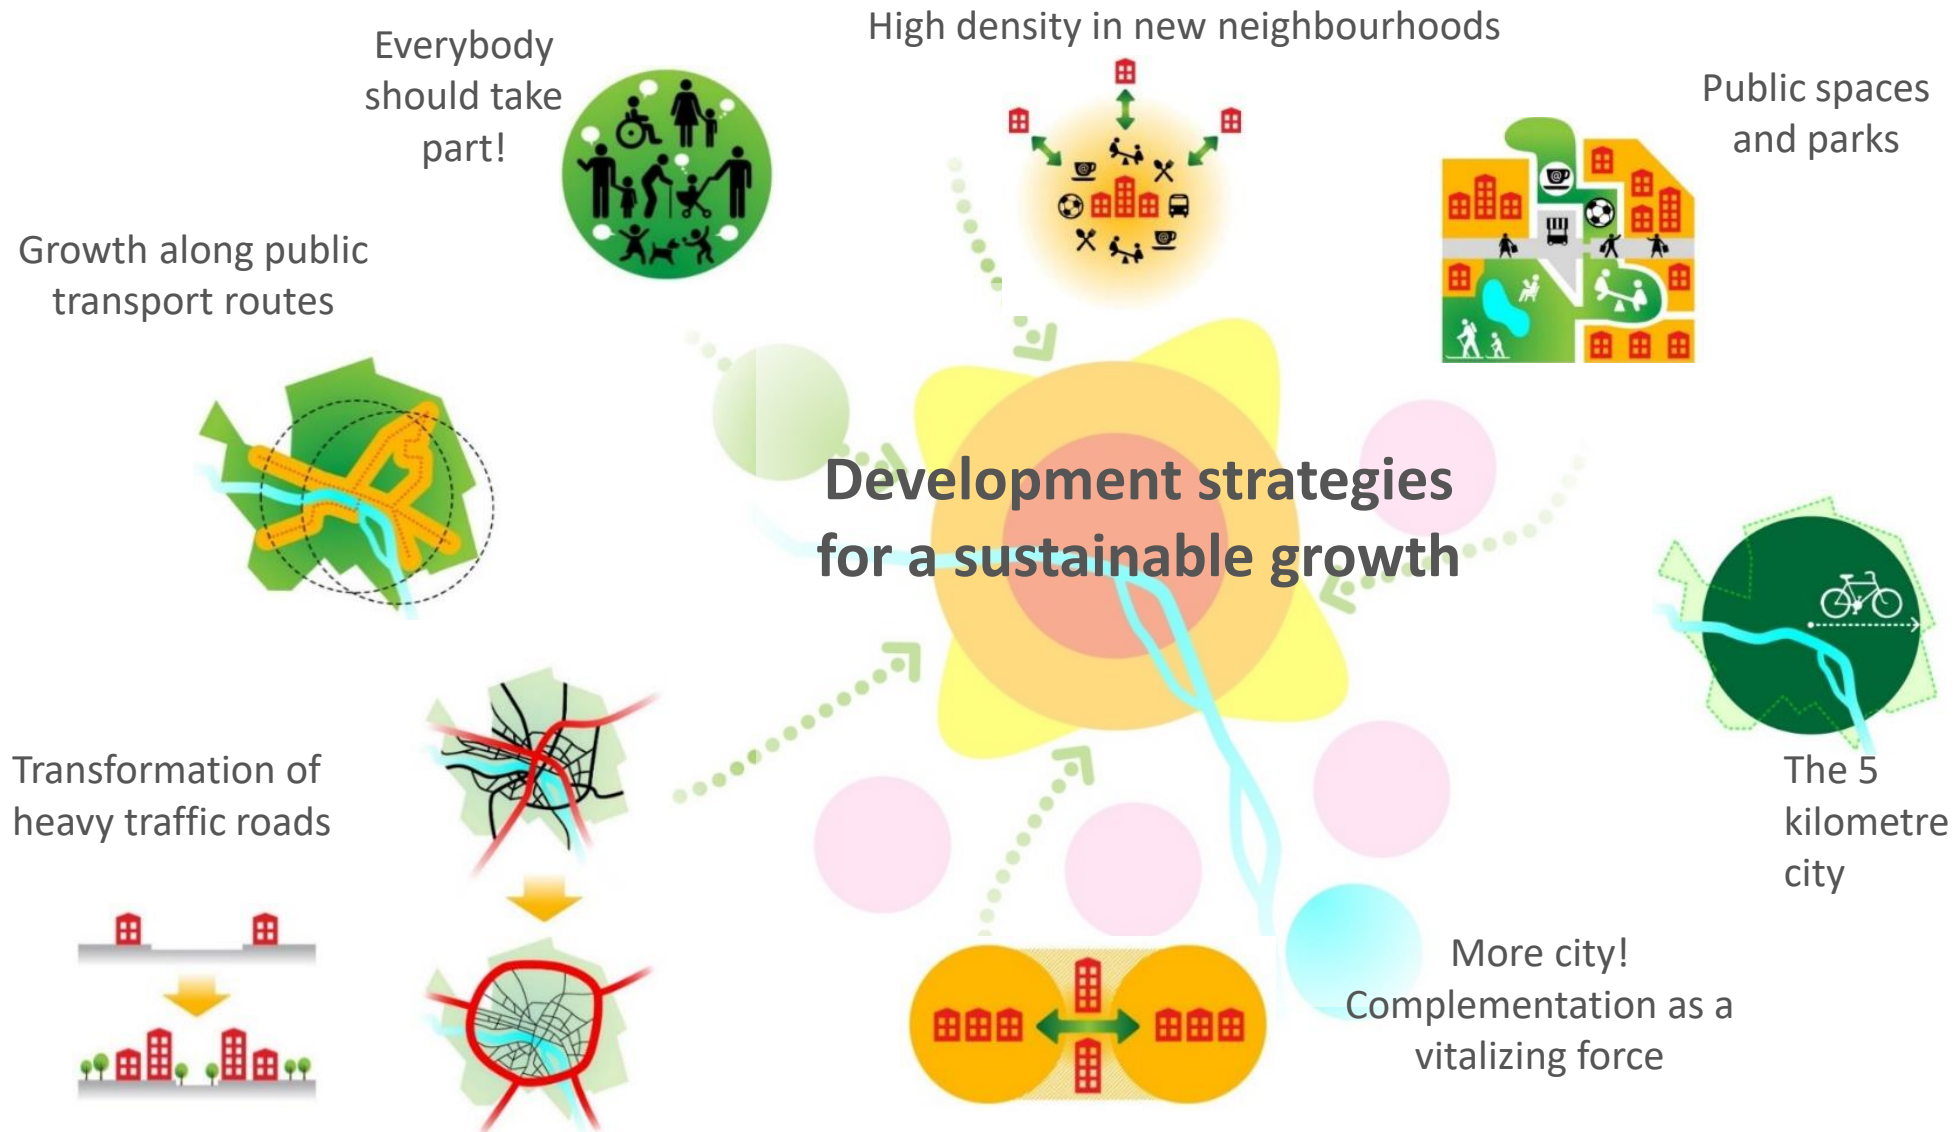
Everybody should take part!

High density in new neighbourhoods

Public spaces and parks

Growth along public transport routes

Development strategies for a sustainable growth

The 5 kilometre city

Transformation of heavy traffic roads

More city! Complementation as a vitalizing force